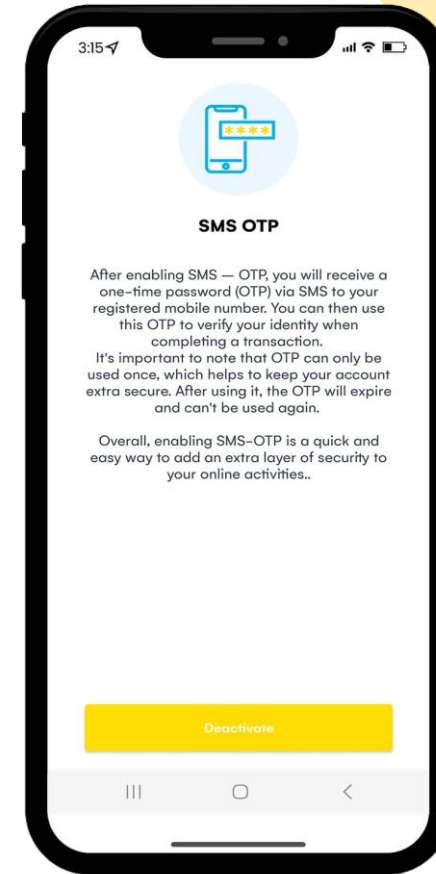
3:15

****

SMS OTP

After enabling SMS — OTP, you will receive a one-time password (OTP) via SMS to your registered mobile number. You can then use this OTP to verify your identity when completing a transaction.
It's important to note that OTP can only be used once, which helps to keep your account extra secure. After using it, the OTP will expire and can't be used again.

Overall, enabling SMS-OTP is a quick and easy way to add an extra layer of security to your online activities..

Deactivate